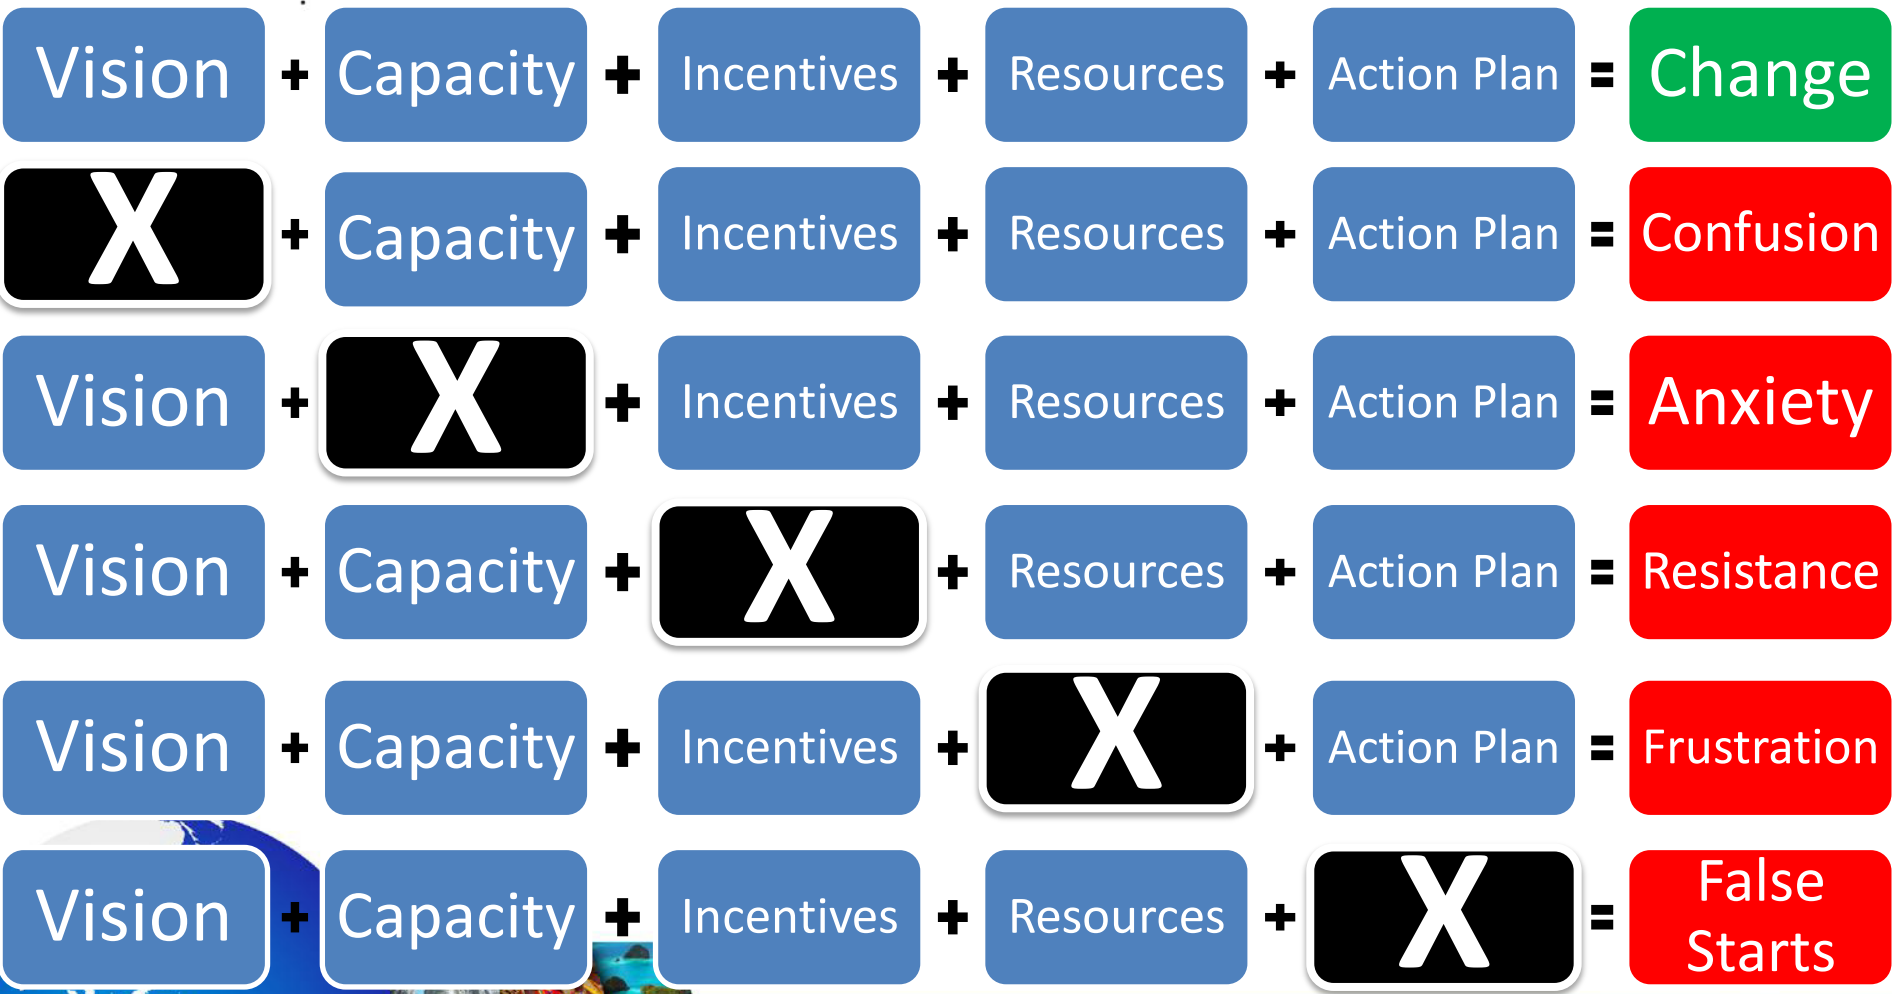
| Vision | + | Capacity | + | Incentives | + | Resources | + | Action Plan | = | Change |
|---|---|---|---|---|---|---|---|---|---|---|
| X | + | Capacity | + | Incentives | + | Resources | + | Action Plan | = | Confusion |
| Vision | + | X | + | Incentives | + | Resources | + | Action Plan | = | Anxiety |
| Vision | + | Capacity | + | X | + | Resources | + | Action Plan | = | Resistance |
| Vision | + | Capacity | + | Incentives | + | X | + | Action Plan | = | Frustration |
| Vision | + | Capacity | + | Incentives | + | Resources | + | X | = | False Starts |